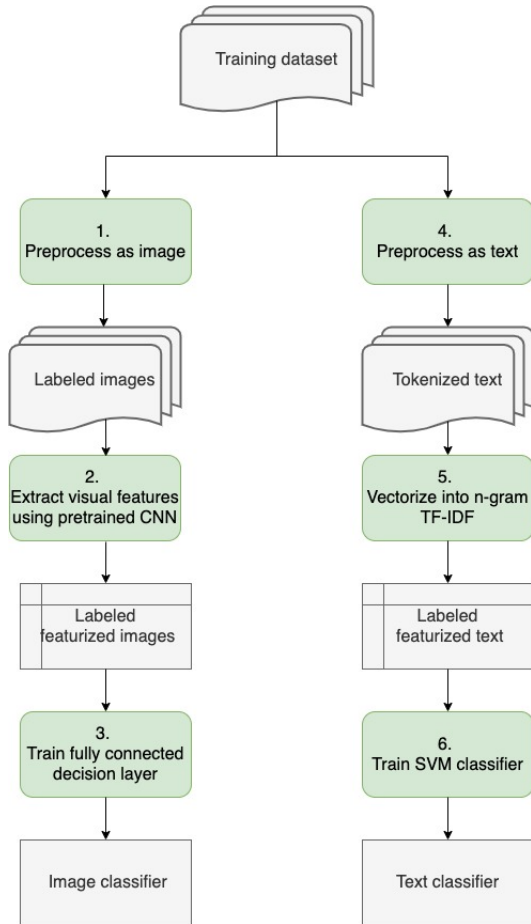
Training dataset

1.
Preprocess as image

Labeled images

2.
Extract visual features using pretrained CNN

Labeled featurized images

3.
Train fully connected decision layer

Image classifier

4.
Preprocess as text

Tokenized text

5.
Vectorize into n-gram TF-IDF

Labeled featurized text

6.
Train SVM classifier

Text classifier